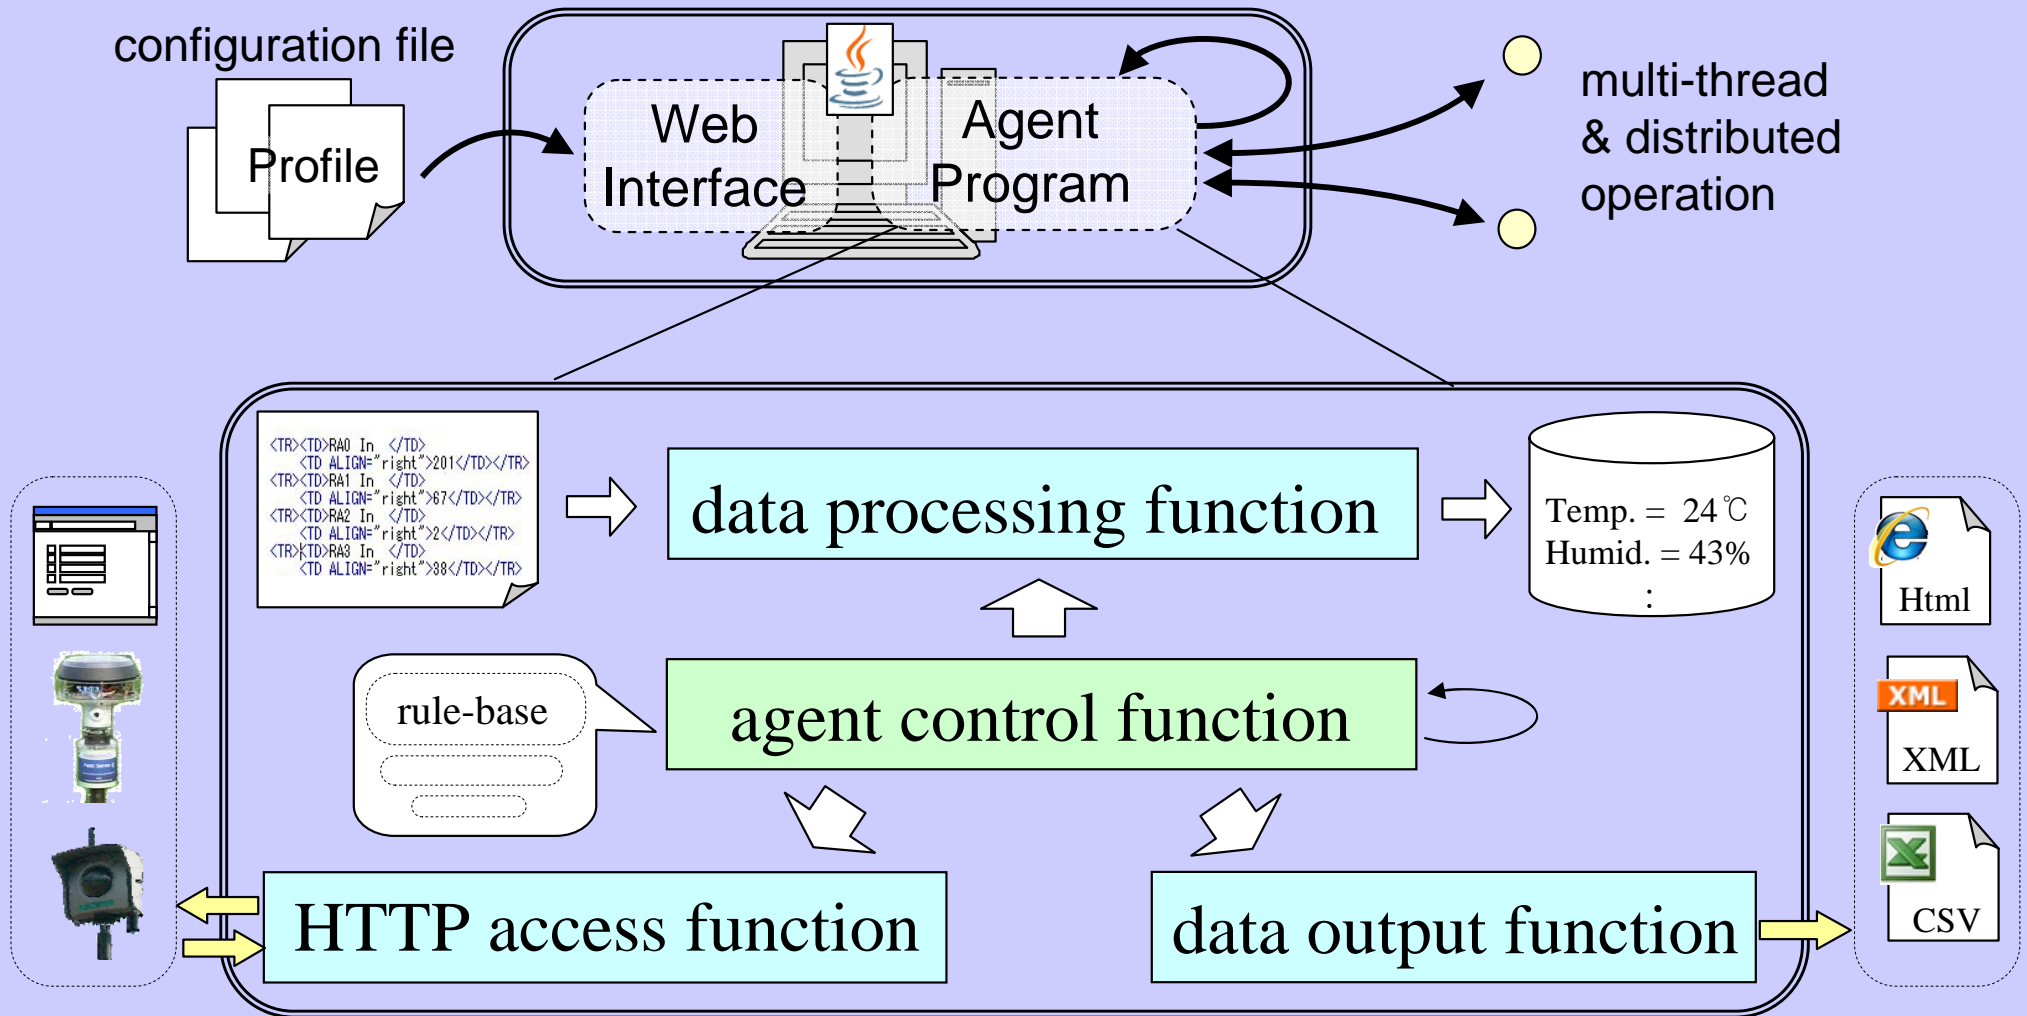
configuration file

Profile

Web Interface

Agent Program

multi-thread & distributed operation

<TR><TD>RA0 In </TD>
<TD ALIGN="right">201</TD></TR>
<TR><TD>RA1 In </TD>
<TD ALIGN="right">67</TD></TR>
<TR><TD>RA2 In </TD>
<TD ALIGN="right">2</TD></TR>
<TR><TD>RA3 In </TD>
<TD ALIGN="right">88</TD></TR>

data processing function

Temp. = 24℃
Humid. = 43%
:

Html

rule-base

agent control function

XML

XML

CSV

HTTP access function

data output function